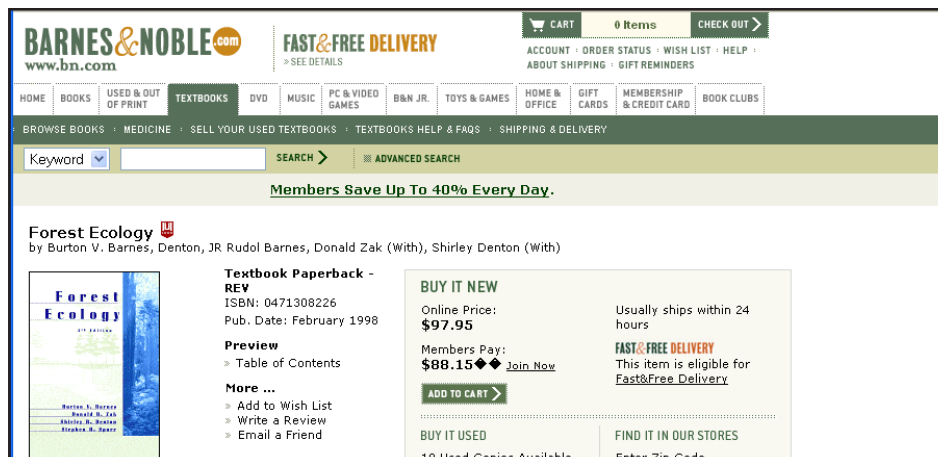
BARNES&NOBLE.com
www.bn.com

FAST&FREE DELIVERY
» SEE DETAILS

CART 0 Items CHECK OUT

ACCOUNT · ORDER STATUS · WISH LIST · HELP · ABOUT SHIPPING · GIFT REMINDERS

HOME | BOOKS | USED & OUT OF PRINT | TEXTBOOKS | DVD | MUSIC | PC & VIDEO GAMES | B&N JR. | TOYS & GAMES | HOME & OFFICE | GIFT CARDS | MEMBERSHIP & CREDIT CARD | BOOK CLUBS

BROWSE BOOKS · MEDICINE · SELL YOUR USED TEXTBOOKS · TEXTBOOKS HELP & FAQS · SHIPPING & DELIVERY

Keyword SEARCH ADVANCED SEARCH

Members Save Up To 40% Every Day.

Forest Ecology
by Burton V. Barnes, Denton, JR Rudol Barnes, Donald Zak (With), Shirley Denton (With)

Forest Ecology
Burton V. Barnes
Donald R. Zak
Shirley R. Denton
Stephen H. Spurr

Textbook Paperback - REV
ISBN: 0471308226
Pub. Date: February 1998

Preview
» Table of Contents

More ...
» Add to Wish List
» Write a Review
» Email a Friend

BUY IT NEW
Online Price:
$97.95
Members Pay:
$88.15◆◆ Join Now
ADD TO CART

Usually ships within 24 hours
FAST&FREE DELIVERY
This item is eligible for Fast&Free Delivery

BUY IT USED
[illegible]

FIND IT IN OUR STORES
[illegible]